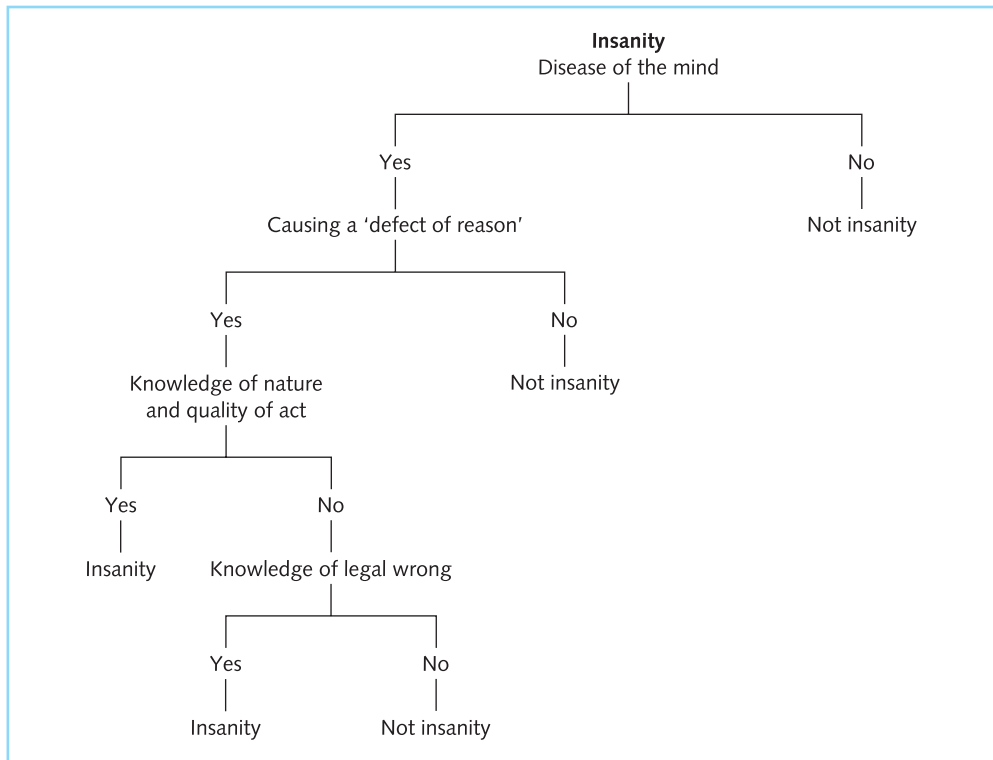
**Insanity**
Disease of the mind

Yes

Causing a 'defect of reason'

Yes

Knowledge of nature and quality of act

Yes

Insanity

No

Knowledge of legal wrong

Yes

Insanity

No

Not insanity

No

Not insanity

No

Not insanity